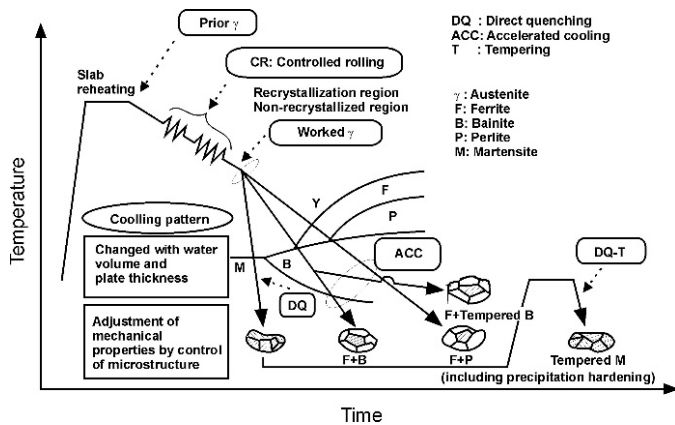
Prior $\gamma$

DQ : Direct quenching
ACC: Accelerated cooling
T : Tempering

Slab reheating

CR: Controlled rolling

Recrystallization region
Non-recrystallized region

$\gamma$ : Austenite
F: Ferrite
B: Bainite
P: Perlite
M: Martensite

Worked $\gamma$

Temperature

Coolling pattern

Y

F

P

Changed with water volume and plate thickness

M

B

ACC

DQ-T

DQ

F+Tempered B

Adjustment of mechanical properties by control of microstructure

F+B

F+P

Tempered M

(including precipitation hardening)

Time